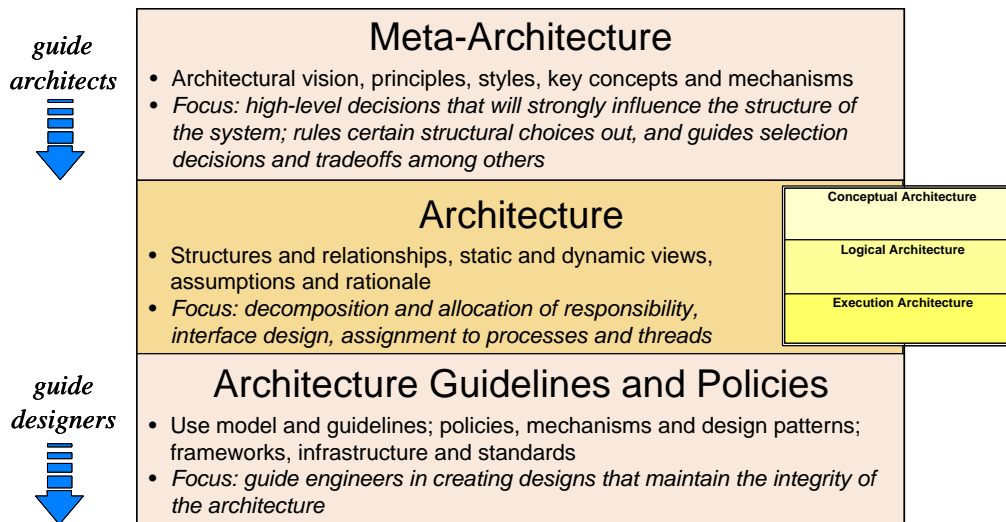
guide architects

Meta-Architecture

• Architectural vision, principles, styles, key concepts and mechanisms
• *Focus: high-level decisions that will strongly influence the structure of the system; rules certain structural choices out, and guides selection decisions and tradeoffs among others*

Architecture

• Structures and relationships, static and dynamic views, assumptions and rationale
• *Focus: decomposition and allocation of responsibility, interface design, assignment to processes and threads*

Conceptual Architecture

Logical Architecture

Execution Architecture

guide designers

Architecture Guidelines and Policies

• Use model and guidelines; policies, mechanisms and design patterns; frameworks, infrastructure and standards
• *Focus: guide engineers in creating designs that maintain the integrity of the architecture*